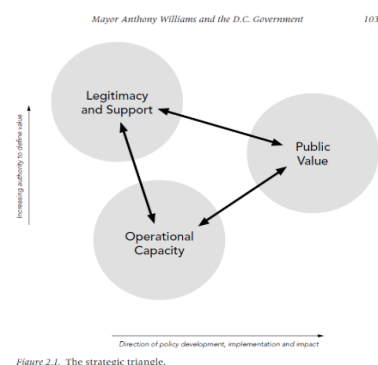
Mayor Anthony Williams and the D.C. Government

103

Legitimacy and Support

Public Value

Operational Capacity

Increasing authority to define value

Direction of policy development, implementation and impact

Figure 2.1. The strategic triangle.